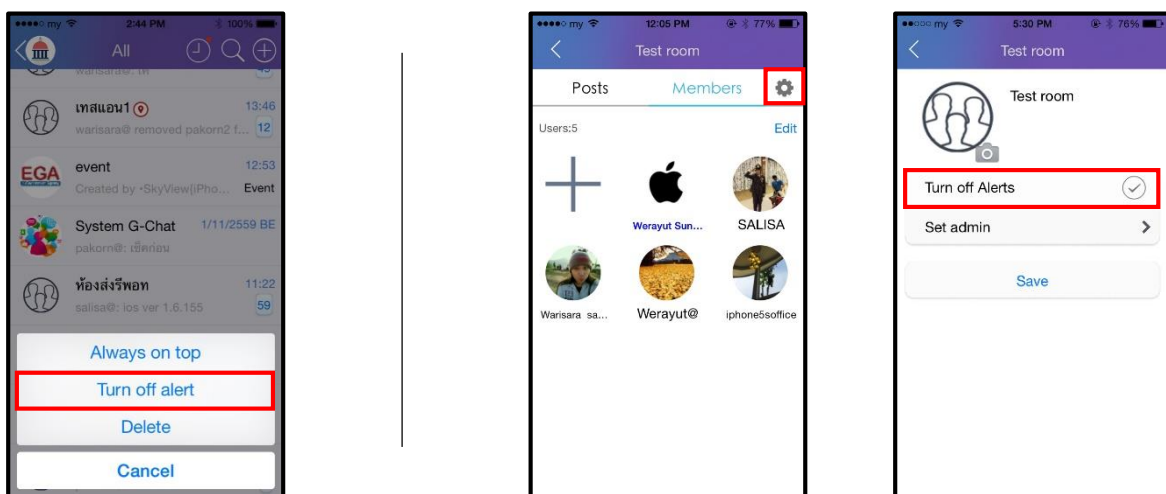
my 2:44 PM 100%

All

warisara@: ค 48

เทสแอน1 13:46
warisara@ removed pakorn2 f... 12

EGA event 12:53
Created by -SkyView[iPho... Event

System G-Chat 1/11/2559 BE
pakorn@: เช็คก่อน

ห้องส่งรีพอท 11:22
salisa@: ios ver 1.6.155 59

Always on top

Turn off alert

Delete

Cancel

my 12:05 PM 77%

Test room

Posts Members

Users:5 Edit

Werayut Sun... SALISA

Warisara sa... Werayut@ iphone5soffice

my 5:30 PM 76%

Test room

Test room

Turn off Alerts

Set admin

Save